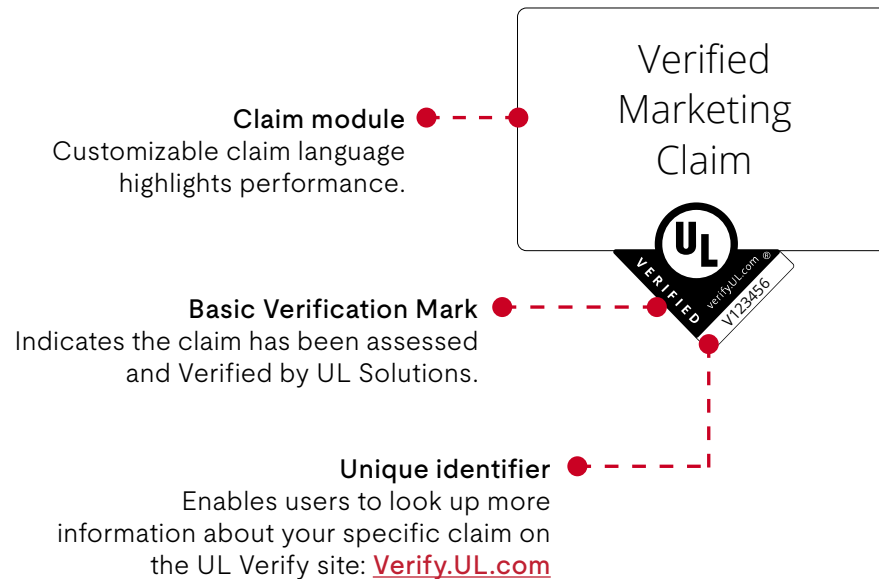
Verified Marketing Claim

Claim module
Customizable claim language highlights performance.

UL
VERIFIED
verifyUL.com ®
V123456

Basic Verification Mark
Indicates the claim has been assessed and Verified by UL Solutions.

Unique identifier
Enables users to look up more information about your specific claim on the UL Verify site: Verify.UL.com